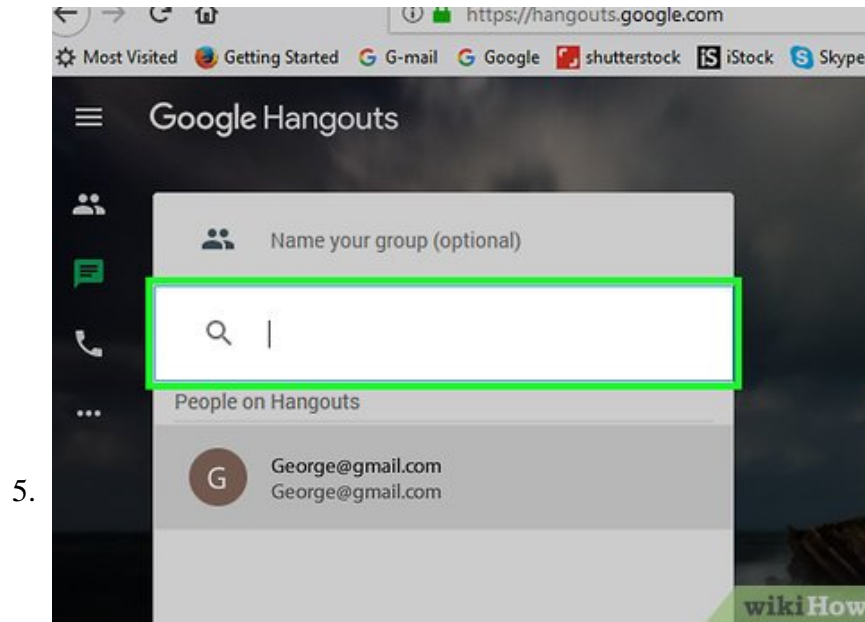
https://hangouts.google.com

Most Visited Getting Started G-mail Google shutterstock iStock Skype

Google Hangouts

Name your group (optional)

People on Hangouts

G George@gmail.com
George@gmail.com

5.

wikiHow